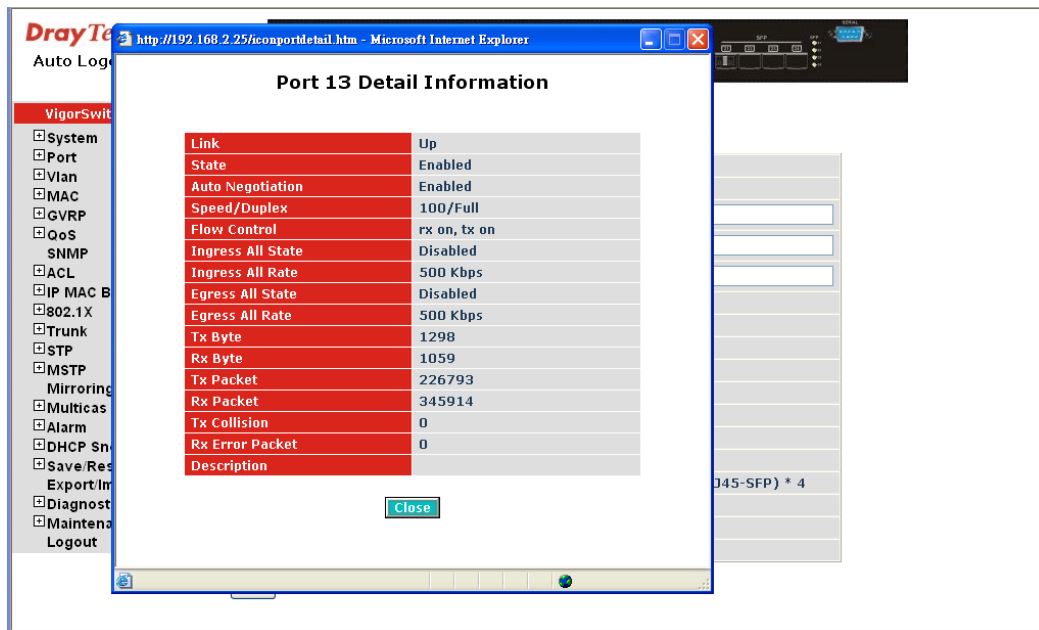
DrayTe
Auto Log

VigorSwit
System
Port
Vlan
MAC
GVRP
QoS
SNMP
ACL
IP MAC B
802.1X
Trunk
STP
MSTP
Mirroring
Multicas
Alarm
DHCP Sn
Save/Res
Export/Im
Diagnost
Maintena
Logout

SFP
SERIAL

J45-SFP) * 4

http://192.168.2.25/iconportdetail.htm - Microsoft Internet Explorer

Port 13 Detail Information

| Link | Up |
|---|---|
| State | Enabled |
| Auto Negotiation | Enabled |
| Speed/Duplex | 100/Full |
| Flow Control | rx on, tx on |
| Ingress All State | Disabled |
| Ingress All Rate | 500 Kbps |
| Egress All State | Disabled |
| Egress All Rate | 500 Kbps |
| Tx Byte | 1298 |
| Rx Byte | 1059 |
| Tx Packet | 226793 |
| Rx Packet | 345914 |
| Tx Collision | 0 |
| Rx Error Packet | 0 |
| Description | |

Close